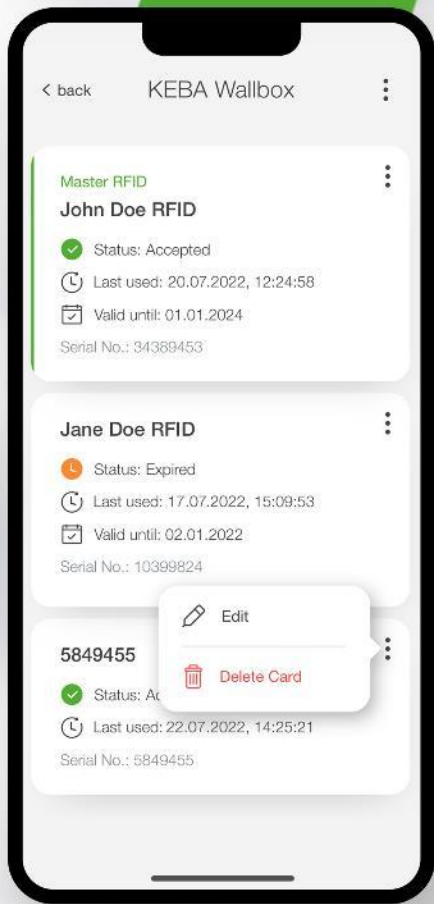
< back KEBA Wallbox

Master RFID
John Doe RFID
Status: Accepted
Last used: 20.07.2022, 12:24:58
Valid until: 01.01.2024
Serial No.: 34389453

Jane Doe RFID
Status: Expired
Last used: 17.07.2022, 15:09:53
Valid until: 02.01.2022
Serial No.: 10399824

Edit
Delete Card

5849455
Status: Ac
Last used: 22.07.2022, 14:25:21
Serial No.: 5849455